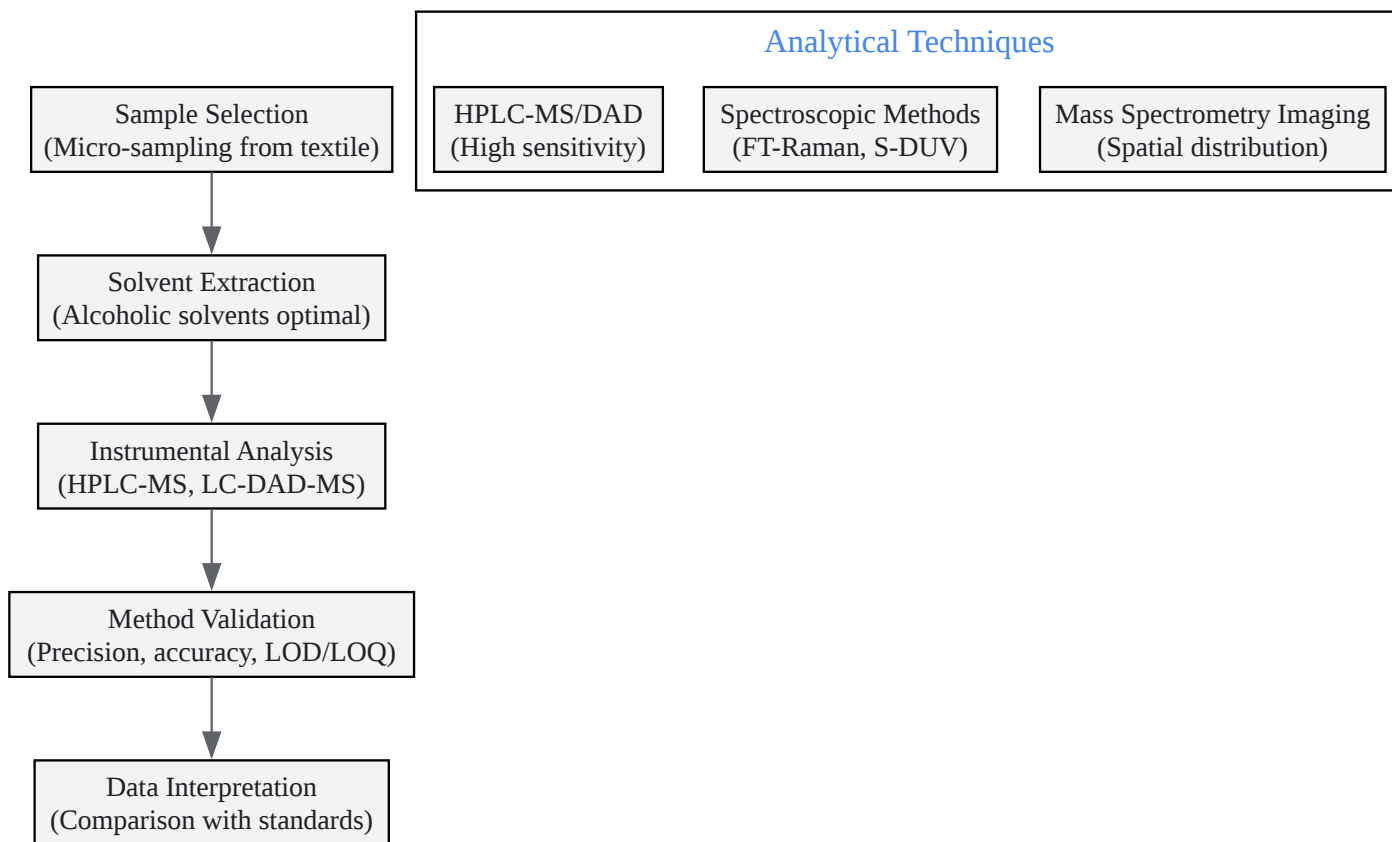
Sample Selection
(Micro-sampling from textile)

Solvent Extraction
(Alcoholic solvents optimal)

Instrumental Analysis
(HPLC-MS, LC-DAD-MS)

Method Validation
(Precision, accuracy, LOD/LOQ)

Data Interpretation
(Comparison with standards)

Analytical Techniques

HPLC-MS/DAD
(High sensitivity)

Spectroscopic Methods
(FT-Raman, S-DUV)

Mass Spectrometry Imaging
(Spatial distribution)